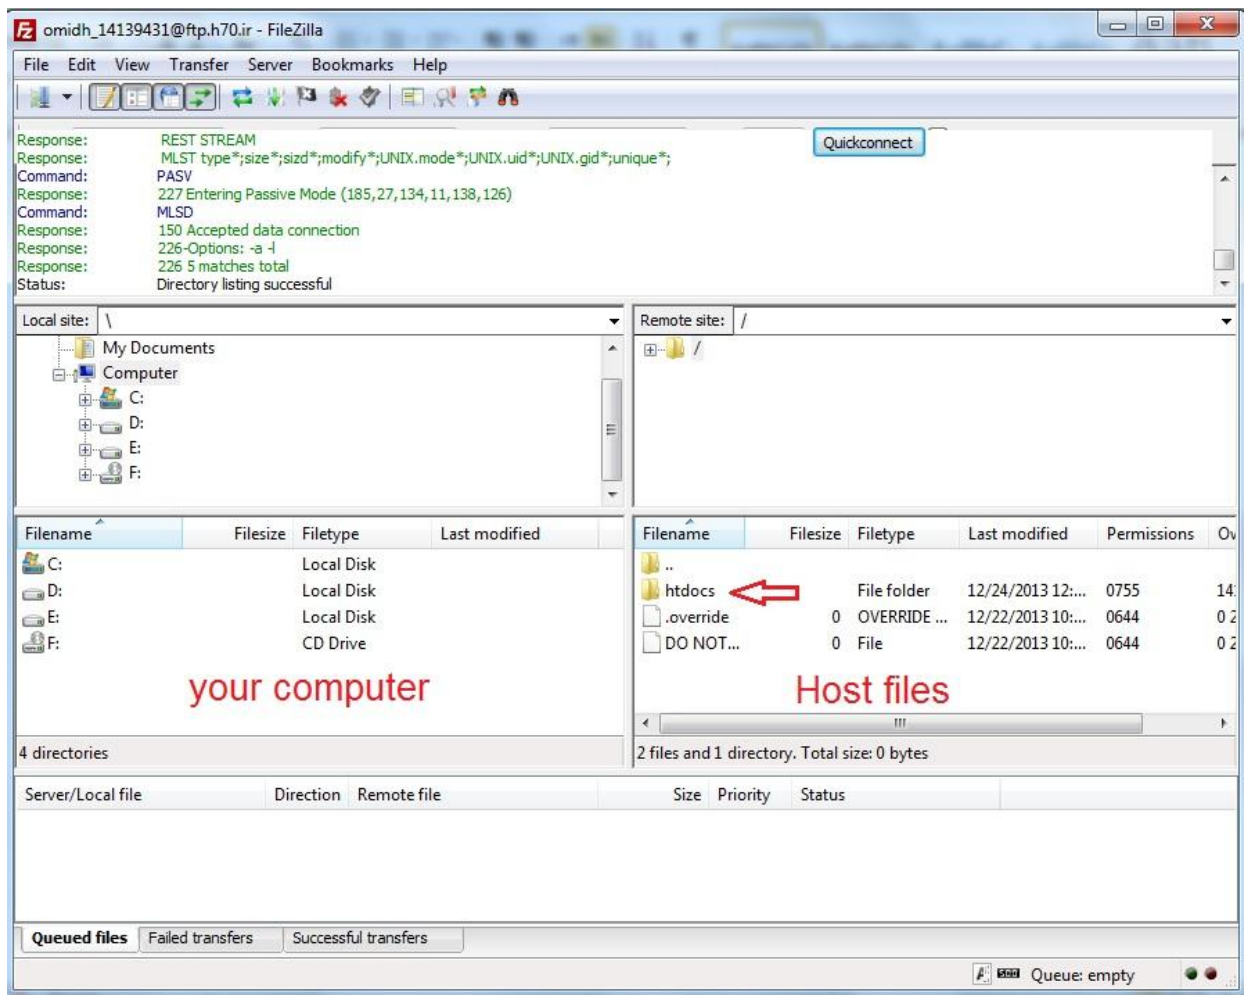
omidh_14139431@ftp.h70.ir - FileZilla

File Edit View Transfer Server Bookmarks Help

Quickconnect

Response: REST STREAM
Response: MLST type*;size*;sizd*;modify*;UNIX.mode*;UNIX.uid*;UNIX.gid*;unique*;
Command: PASV
Response: 227 Entering Passive Mode (185,27,134,11,138,126)
Command: MLSD
Response: 150 Accepted data connection
Response: 226-Options: -a -l
Response: 226 5 matches total
Status: Directory listing successful

Local site: \

My Documents
Computer
C:
D:
E:
F:

Remote site: /

/

| Filename | Filesize | Filetype | Last modified |
|---|---|---|---|
| C: | | Local Disk | |
| D: | | Local Disk | |
| E: | | Local Disk | |
| F: | | CD Drive | |

your computer

4 directories

| Filename | Filesize | Filetype | Last modified | Permissions | Ov |
|---|---|---|---|---|---|
| .. | | | | | |
| htdocs | | File folder | 12/24/2013 12:... | 0755 | 14 |
| .override | 0 | OVERRIDE ... | 12/22/2013 10:... | 0644 | 0 2 |
| DO NOT... | 0 | File | 12/22/2013 10:... | 0644 | 0 2 |

Host files

2 files and 1 directory. Total size: 0 bytes

| Server/Local file | Direction | Remote file | Size | Priority | Status |
|---|---|---|---|---|---|

Queued files | Failed transfers | Successful transfers

Queue: empty